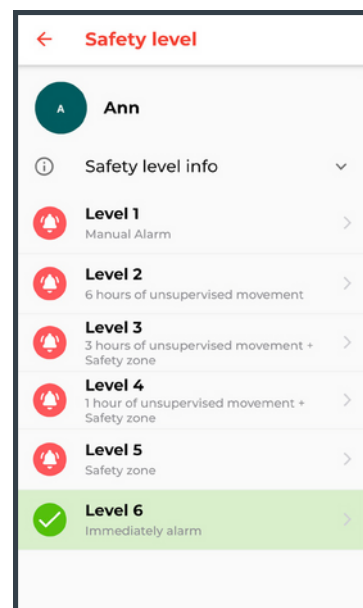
Safety level

A

Ann

Safety level info

Level 1
Manual Alarm

Level 2
6 hours of unsupervised movement

Level 3
3 hours of unsupervised movement + Safety zone

Level 4
1 hour of unsupervised movement + Safety zone

Level 5
Safety zone

Level 6
Immediately alarm